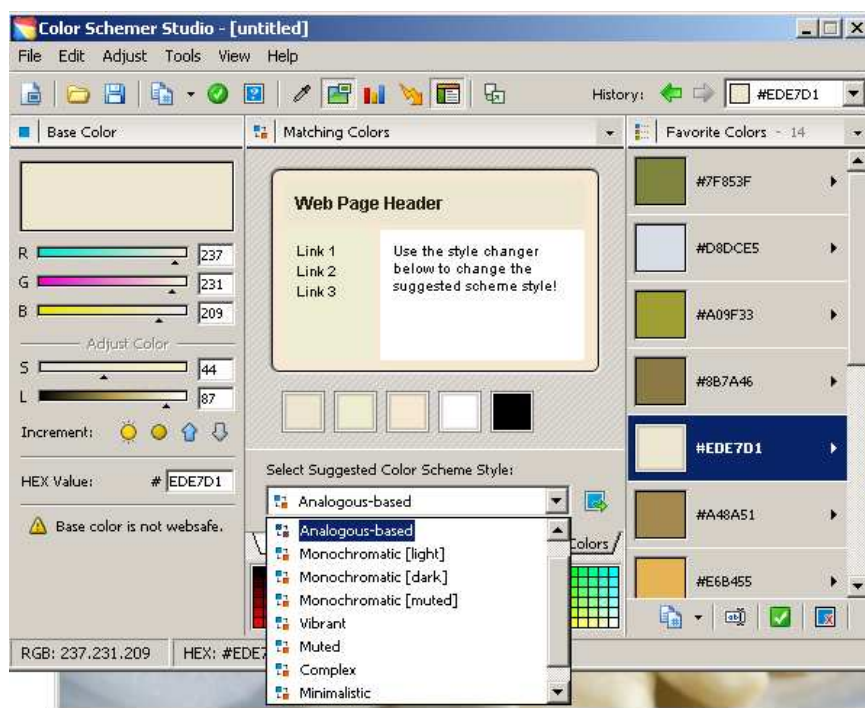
Color Schemer Studio - [untitled]

File Edit Adjust Tools View Help

History: #EDE7D1

Base Color

R 237
G 231
B 209

Adjust Color

S 44
L 87

Increment:

HEX Value: # EDE7D1

Base color is not websafe.

Matching Colors

Web Page Header

Link 1
Link 2
Link 3

Use the style changer below to change the suggested scheme style!

Select Suggested Color Scheme Style:

Analogous-based

Analogous-based
Monochromatic [light]
Monochromatic [dark]
Monochromatic [muted]
Vibrant
Muted
Complex
Minimalistic

Colors

Favorite Colors - 14

#7F853F
#D8DCE5
#A09F33
#8B7A46
#EDE7D1
#A48A51
#E6B455

RGB: 237.231.209 HEX: #EDE7